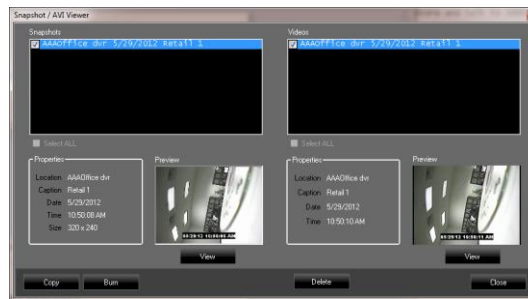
Snapshot / AVI Viewer

Snapshots

AAAOffice dvr 5/29/2012 Retail 1

Select ALL

Properties

Location AAAOffice dvr

Caption Retail 1

Date 5/29/2012

Time 10:50:08 AM

Size 320 x 240

Preview

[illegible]

View

Videos

AAAOffice dvr 5/29/2012 Retail 1

Select ALL

Properties

Location AAAOffice dvr

Caption Retail 1

Date 5/29/2012

Time 10:50:10 AM

Preview

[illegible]

View

Copy

Burn

Delete

Close